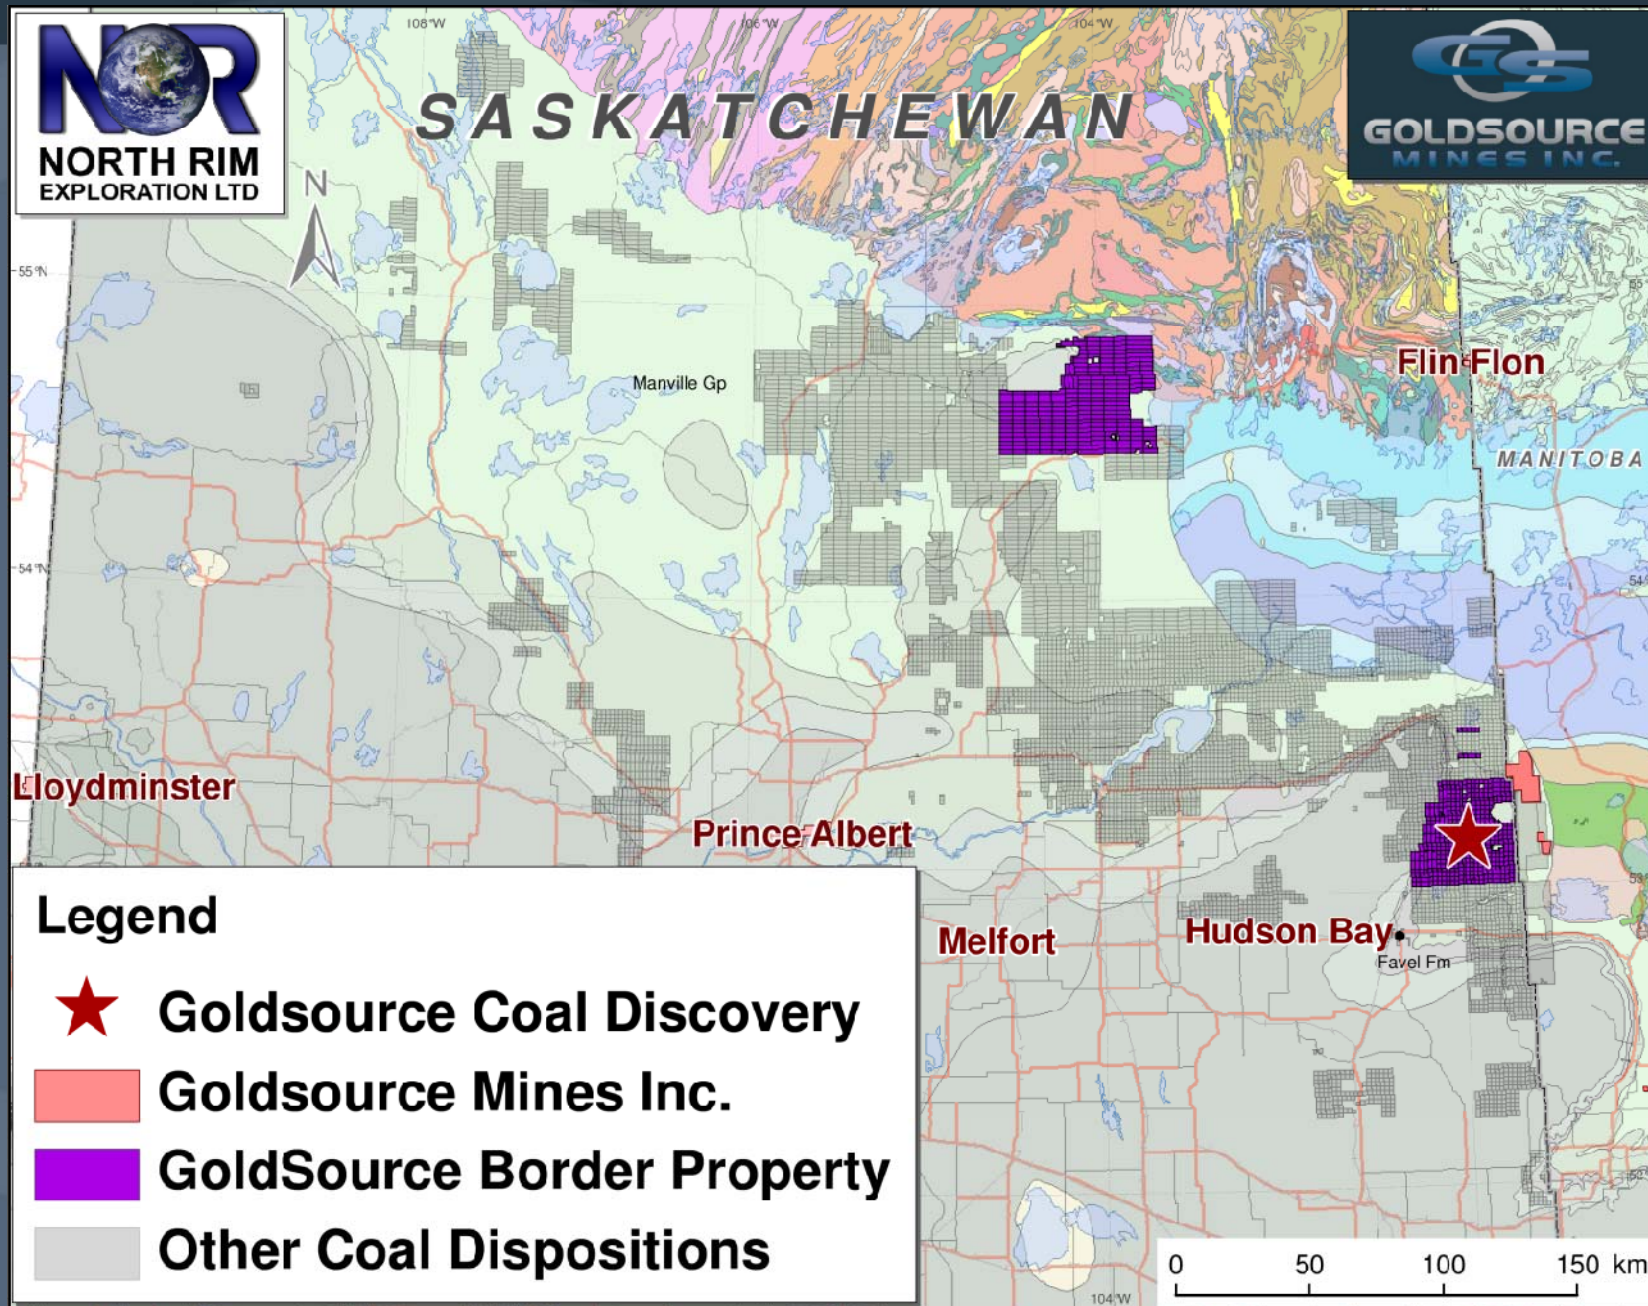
NORTH RIM
EXPLORATION LTD

GS
GOLDSOURCE
MINES INC.

108°W
106°W
104°W

SASKATCHEWAN

N

55°N
54°N

Manville Gp

Flin Flon

MANITOBA

Lloydminster

Prince Albert

Melfort

Hudson Bay

Favel Fm

Legend

Goldsource Coal Discovery
Goldsource Mines Inc.
GoldSource Border Property
Other Coal Dispositions

0 50 100 150 km

104°W